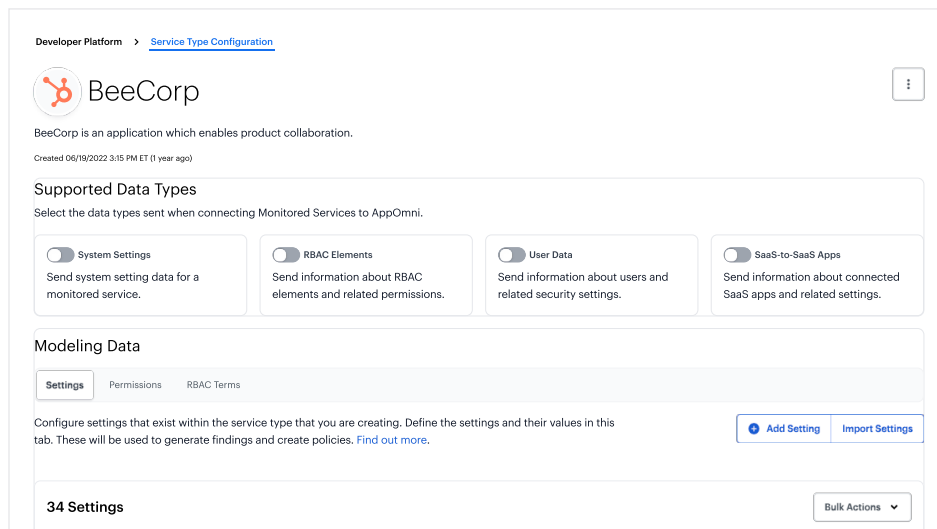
Developer Platform > Service Type Configuration

BeeCorp

BeeCorp is an application which enables product collaboration.

Created 06/19/2022 3:15 PM ET (1 year ago)

Supported Data Types

Select the data types sent when connecting Monitored Services to AppOmni.

System Settings
Send system setting data for a monitored service.

RBAC Elements
Send information about RBAC elements and related permissions.

User Data
Send information about users and related security settings.

SaaS-to-SaaS Apps
Send information about connected SaaS apps and related settings.

Modeling Data

Settings Permissions RBAC Terms

Configure settings that exist within the service type that you are creating. Define the settings and their values in this tab. These will be used to generate findings and create policies. Find out more.

Add Setting Import Settings

34 Settings

Bulk Actions